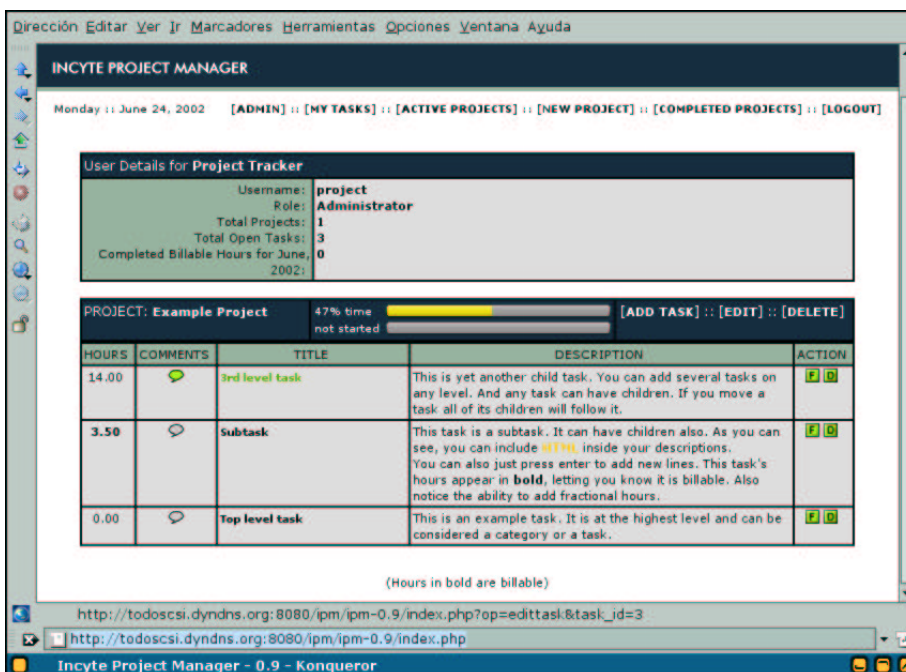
Dirección Editar Ver Ir Marcadores Herramientas Opciones Ventana Ayuda

INCYTE PROJECT MANAGER

Monday :: June 24, 2002 [ADMIN] :: [MY TASKS] :: [ACTIVE PROJECTS] :: [NEW PROJECT] :: [COMPLETED PROJECTS] :: [LOGOUT]

User Details for **Project Tracker**

| | |
|---|---|
| Username: | project |
| Role: | Administrator |
| Total Projects: | 1 |
| Total Open Tasks: | 3 |
| Completed Billable Hours for June, 2002: | 0 |

PROJECT: **Example Project** 47% time not started [ADD TASK] :: [EDIT] :: [DELETE]

| HOURS | COMMENTS | TITLE | DESCRIPTION | ACTION |
|---|---|---|---|---|
| 14.00 | | 3rd level task | This is yet another child task. You can add several tasks on any level. And any task can have children. If you move a task all of its children will follow it. | F D |
| **3.50** | | **Subtask** | This task is a subtask. It can have children also. As you can see, you can include HTML inside your descriptions. You can also just press enter to add new lines. This task's hours appear in **bold**, letting you know it is billable. Also notice the ability to add fractional hours. | F D |
| 0.00 | | **Top level task** | This is an example task. It is at the highest level and can be considered a category or a task. | F D |

(Hours in bold are billable)

http://todoscsi.dyndns.org:8080/ipm/ipm-0.9/index.php?op=edittask&task_id=3

http://todoscsi.dyndns.org:8080/ipm/ipm-0.9/index.php

Incyte Project Manager - 0.9 - Konqueror